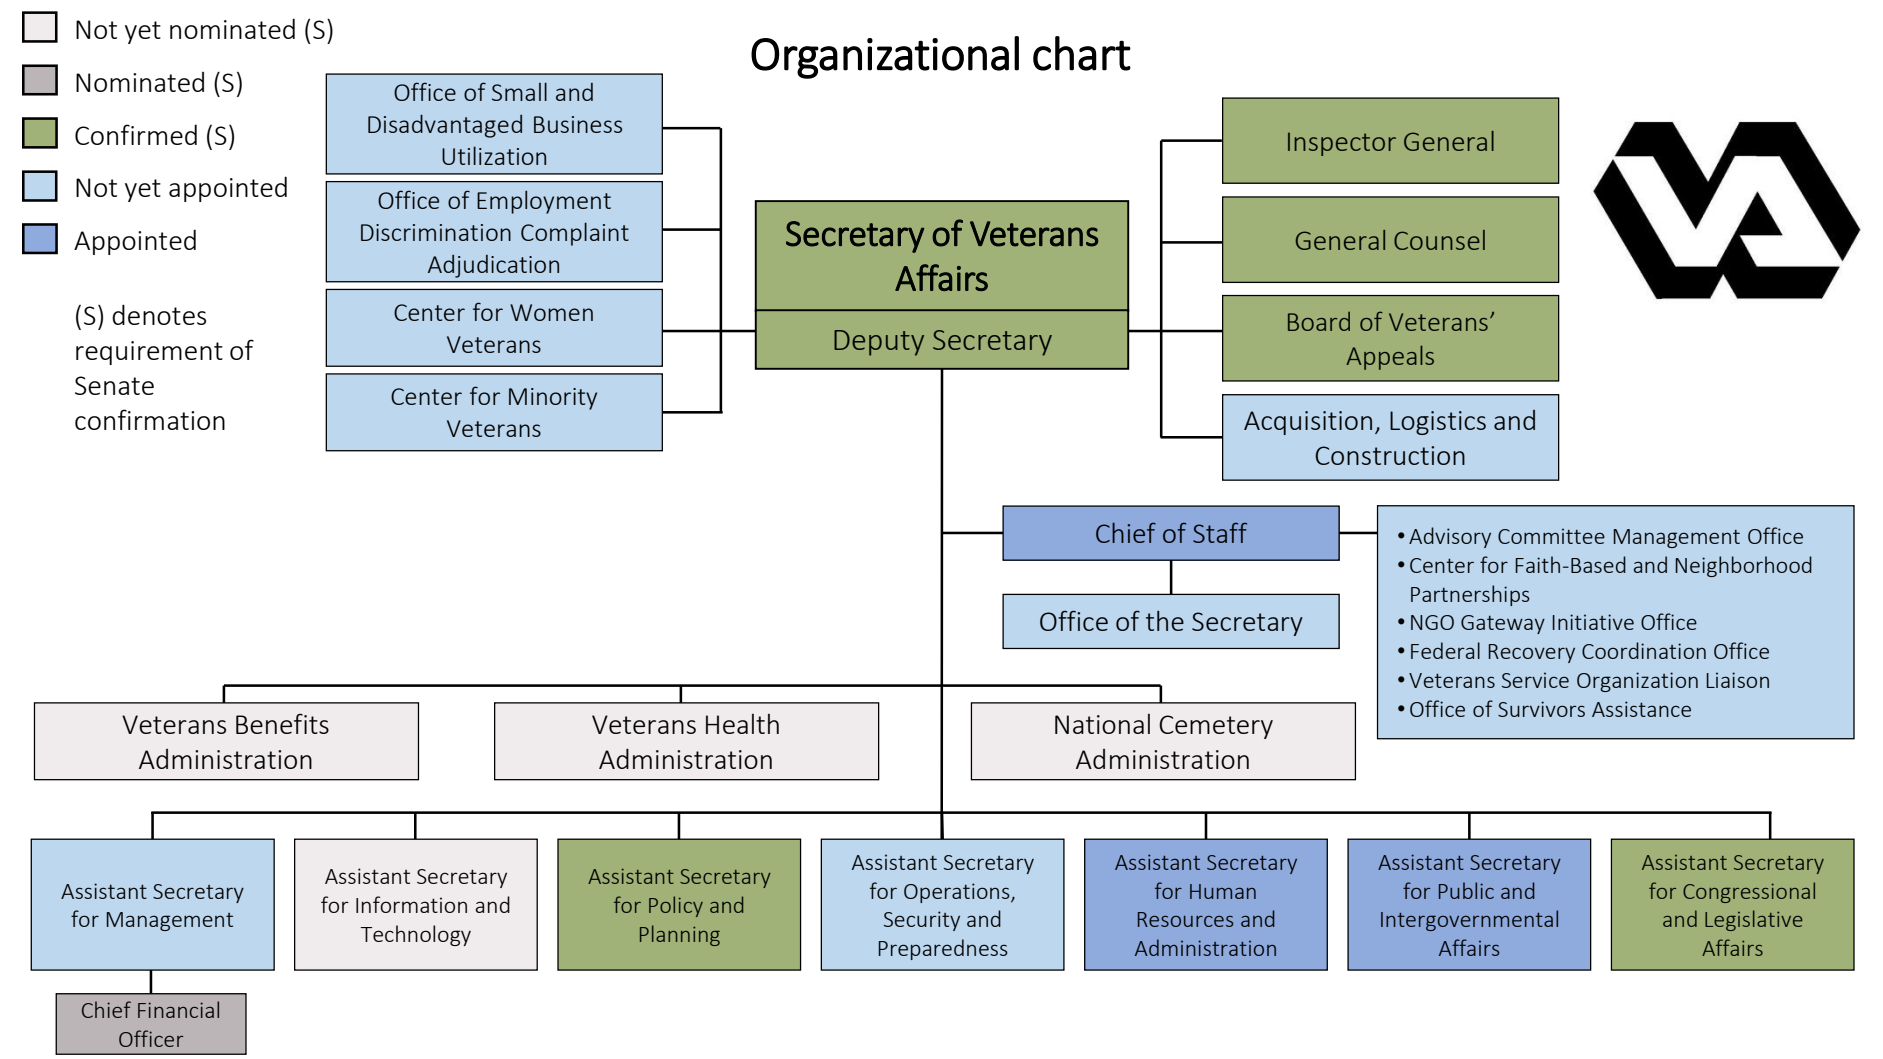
Not yet nominated (S)
Nominated (S)
Confirmed (S)
Not yet appointed
Appointed

(S) denotes requirement of Senate confirmation

Organizational chart

Office of Small and Disadvantaged Business Utilization

Office of Employment Discrimination Complaint Adjudication

Center for Women Veterans

Center for Minority Veterans

Secretary of Veterans Affairs

Deputy Secretary

Inspector General

General Counsel

Board of Veterans' Appeals

Acquisition, Logistics and Construction

Chief of Staff

Office of the Secretary

• Advisory Committee Management Office
• Center for Faith-Based and Neighborhood Partnerships
• NGO Gateway Initiative Office
• Federal Recovery Coordination Office
• Veterans Service Organization Liaison
• Office of Survivors Assistance

Veterans Benefits Administration

Veterans Health Administration

National Cemetery Administration

Assistant Secretary for Management

Assistant Secretary for Information and Technology

Assistant Secretary for Policy and Planning

Assistant Secretary for Operations, Security and Preparedness

Assistant Secretary for Human Resources and Administration

Assistant Secretary for Public and Intergovernmental Affairs

Assistant Secretary for Congressional and Legislative Affairs

Chief Financial Officer